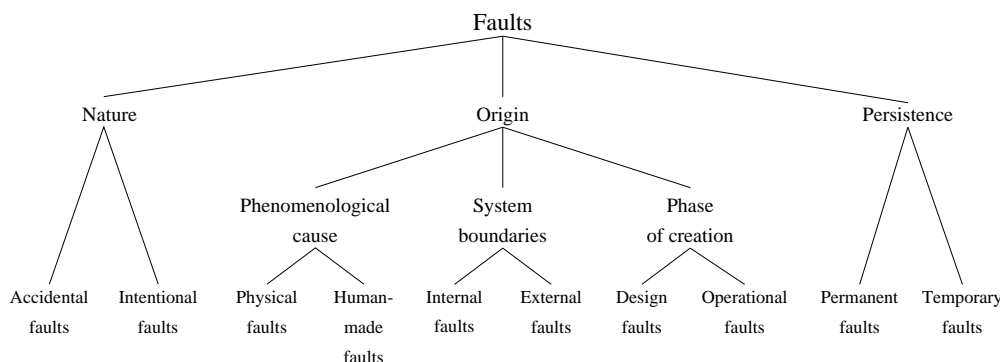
Faults

Nature

Origin

Persistence

Phenomenological cause

System boundaries

Phase of creation

Accidental faults

Intentional faults

Physical faults

Human-made faults

Internal faults

External faults

Design faults

Operational faults

Permanent faults

Temporary faults